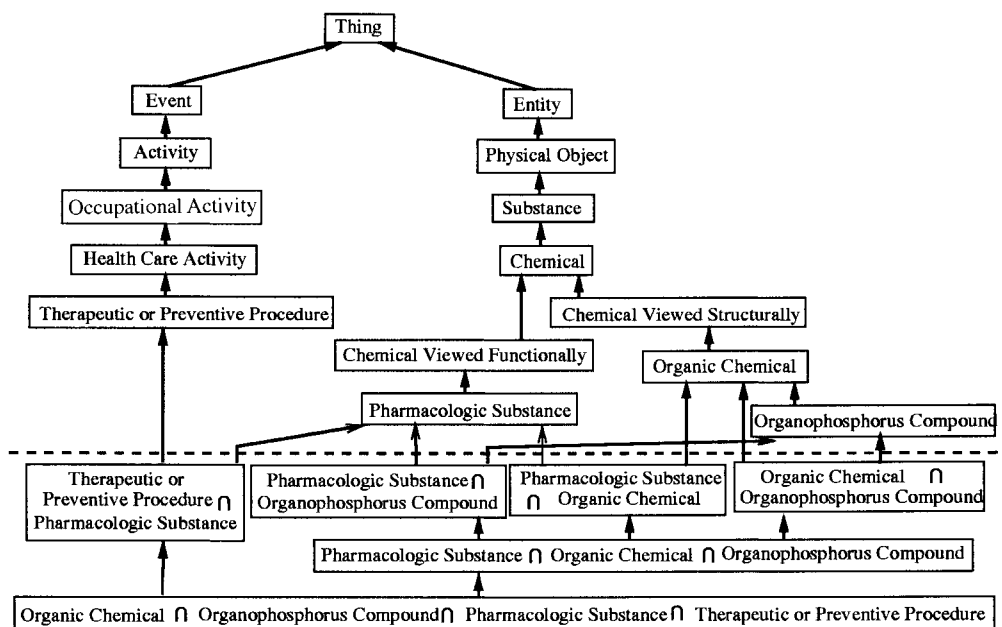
Thing

Event

Entity

Activity

Physical Object

Occupational Activity

Substance

Health Care Activity

Chemical

Therapeutic or Preventive Procedure

Chemical Viewed Structurally

Chemical Viewed Functionally

Organic Chemical

Pharmacologic Substance

Organophosphorus Compound

Therapeutic or Preventive Procedure $\cap$ Pharmacologic Substance

Pharmacologic Substance $\cap$ Organophosphorus Compound

Pharmacologic Substance $\cap$ Organic Chemical

Organic Chemical $\cap$ Organophosphorus Compound

Pharmacologic Substance $\cap$ Organic Chemical $\cap$ Organophosphorus Compound

Organic Chemical $\cap$ Organophosphorus Compound $\cap$ Pharmacologic Substance $\cap$ Therapeutic or Preventive Procedure